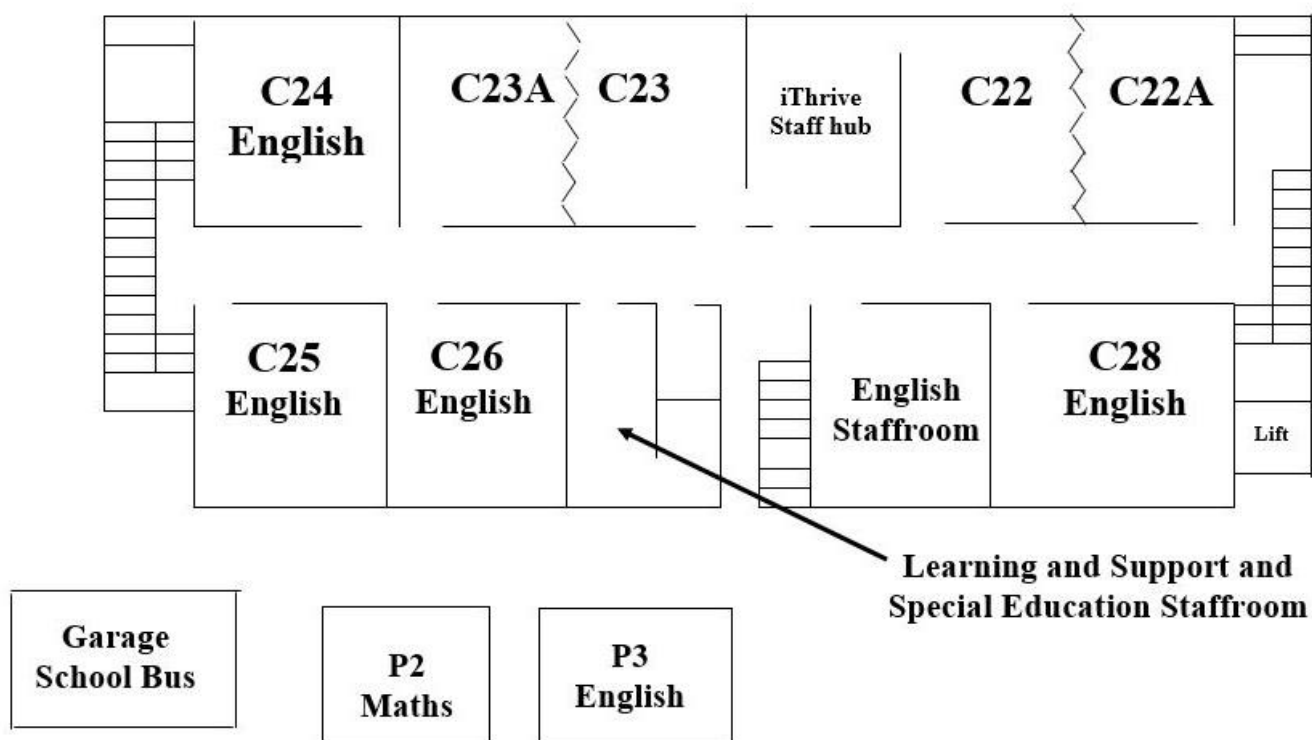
C24
English

C23A

C23

iThrive
Staff hub

C22

C22A

C25
English

C26
English

English
Staffroom

C28
English

Lift

Learning and Support and
Special Education Staffroom

Garage
School Bus

P2
Maths

P3
English